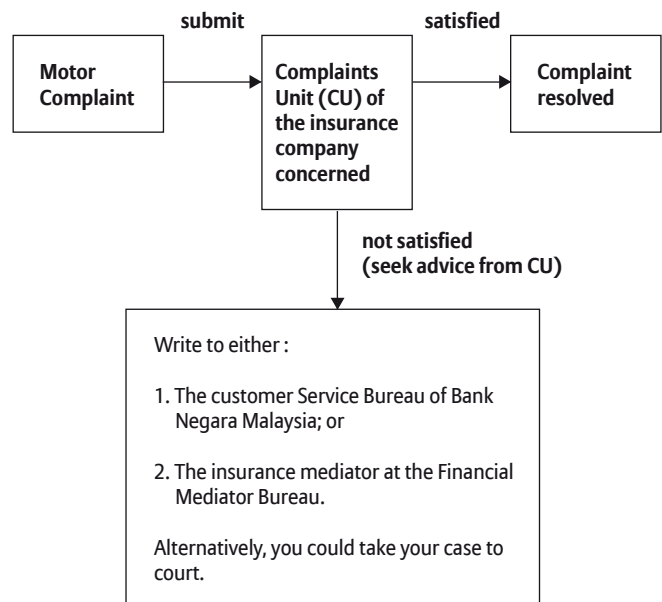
submit

satisfied

Motor Complaint

Complaints Unit (CU) of the insurance company concerned

Complaint resolved

not satisfied (seek advice from CU)

Write to either :

1. The customer Service Bureau of Bank Negara Malaysia; or

2. The insurance mediator at the Financial Mediator Bureau.

Alternatively, you could take your case to court.